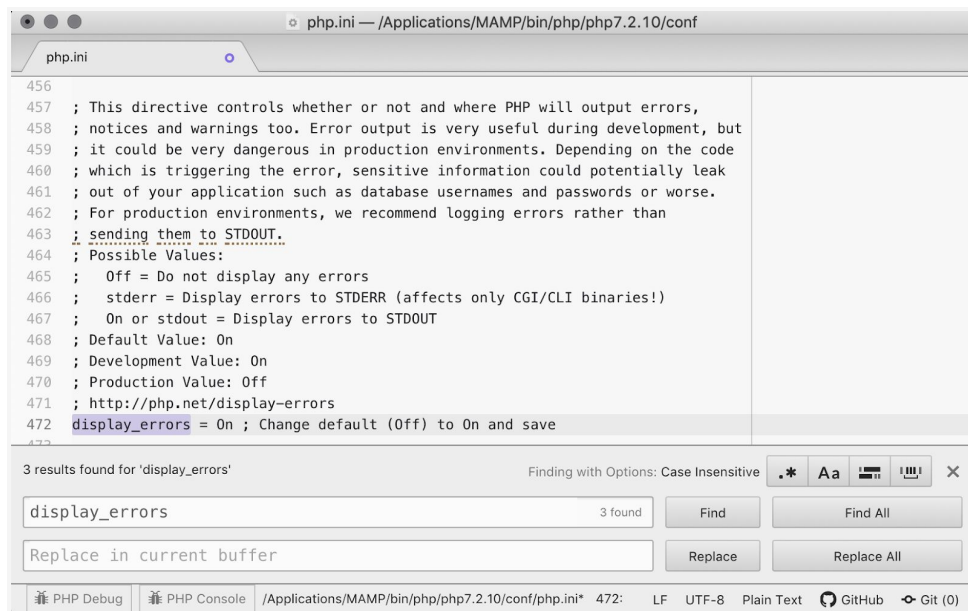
php.ini — /Applications/MAMP/bin/php/php7.2.10/conf

php.ini

456
457 ; This directive controls whether or not and where PHP will output errors,
458 ; notices and warnings too. Error output is very useful during development, but
459 ; it could be very dangerous in production environments. Depending on the code
460 ; which is triggering the error, sensitive information could potentially leak
461 ; out of your application such as database usernames and passwords or worse.
462 ; For production environments, we recommend logging errors rather than
463 ; sending them to STDOUT.
464 ; Possible Values:
465 ;   Off = Do not display any errors
466 ;   stderr = Display errors to STDERR (affects only CGI/CLI binaries!)
467 ;   On or stdout = Display errors to STDOUT
468 ; Default Value: On
469 ; Development Value: On
470 ; Production Value: Off
471 ; http://php.net/display-errors
472 display_errors = On ; Change default (Off) to On and save

3 results found for 'display_errors'

Finding with Options: Case Insensitive

.* Aa

display_errors 3 found Find Find All

Replace in current buffer Replace Replace All

PHP Debug PHP Console /Applications/MAMP/bin/php/php7.2.10/conf/php.ini* 472: LF UTF-8 Plain Text GitHub Git (0)